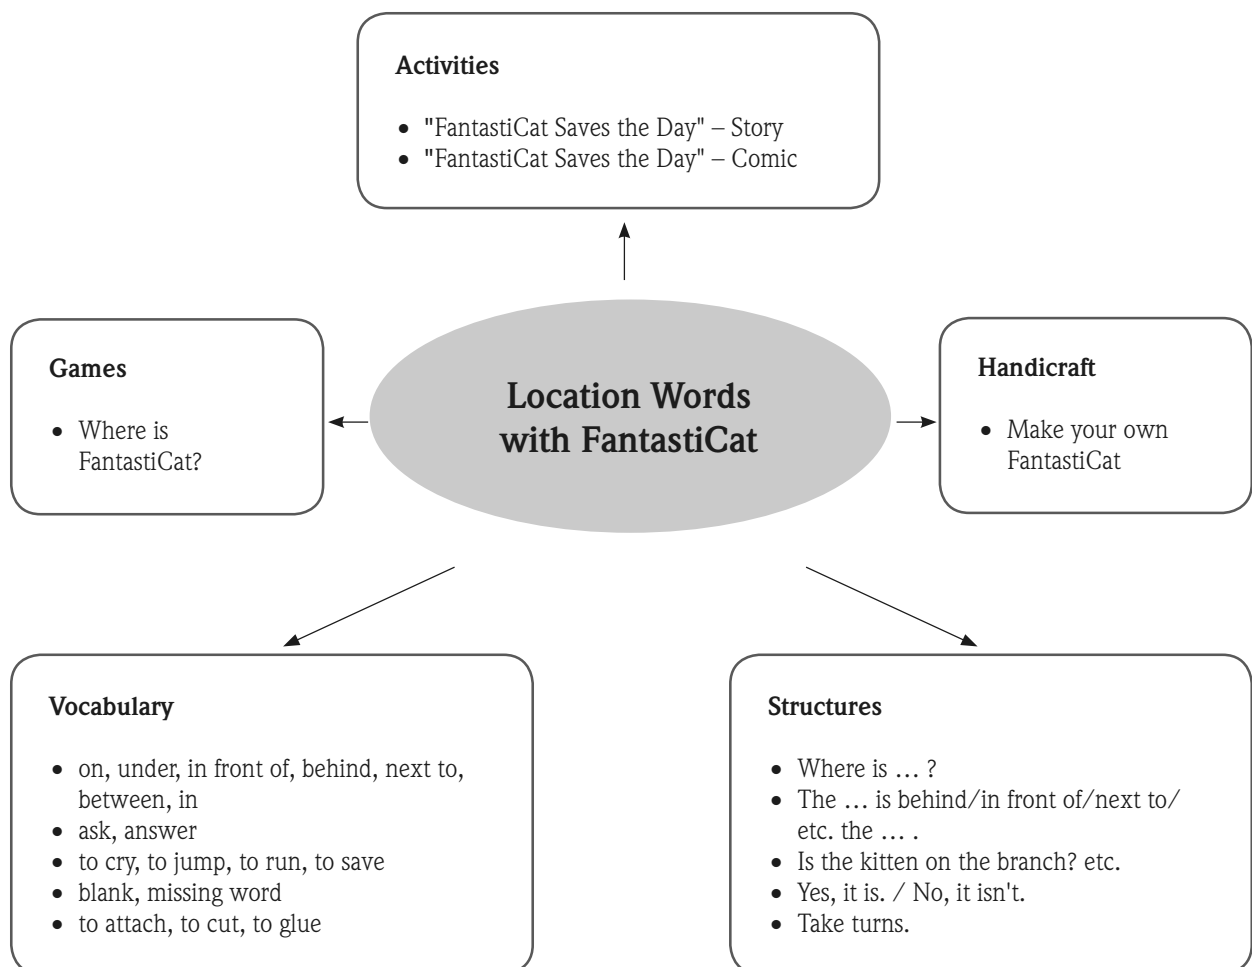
Activities

- "FantastiCat Saves the Day" – Story
- "FantastiCat Saves the Day" – Comic

Games

- Where is FantastiCat?

Location Words with FantastiCat

Handicraft

- Make your own FantastiCat

Vocabulary

- on, under, in front of, behind, next to, between, in
- ask, answer
- to cry, to jump, to run, to save
- blank, missing word
- to attach, to cut, to glue

Structures

- Where is … ?
- The … is behind/in front of/next to/ etc. the … .
- Is the kitten on the branch? etc.
- Yes, it is. / No, it isn't.
- Take turns.